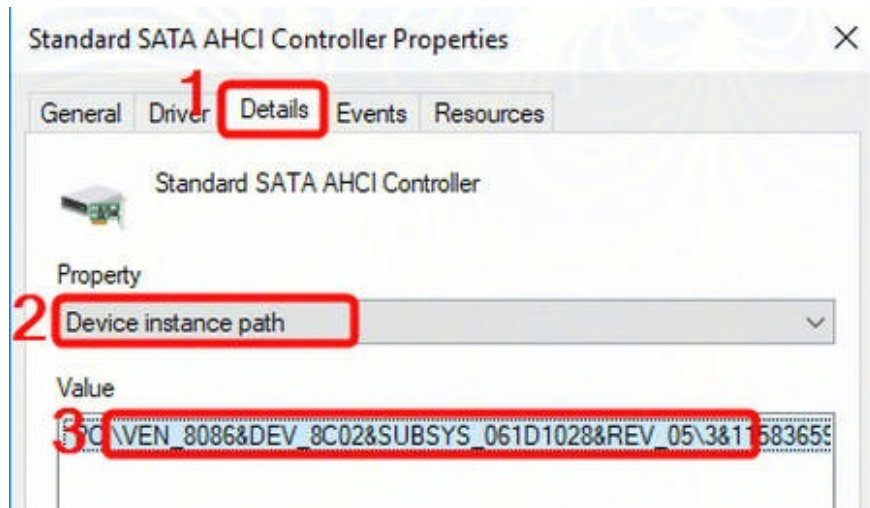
Standard SATA AHCI Controller Properties

×

1

General Driver Details Events Resources

Standard SATA AHCI Controller

Property

2

Device instance path

Value

3

PCI\VEN_8086&DEV_8C02&SUBSYS_061D1028&REV_05\3&11583659